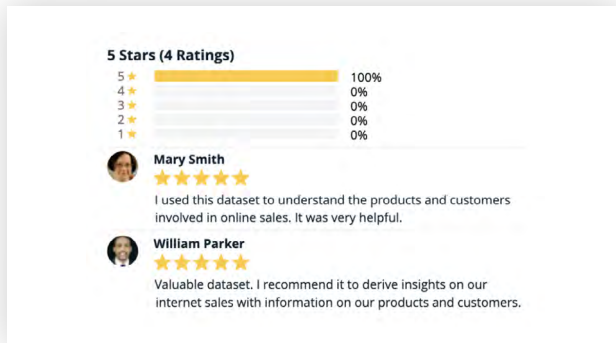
5 Stars (4 Ratings)

5 ★ 100%
4 ★ 0%
3 ★ 0%
2 ★ 0%
1 ★ 0%

Mary Smith
★★★★★
I used this dataset to understand the products and customers involved in online sales. It was very helpful.

William Parker
★★★★★
Valuable dataset. I recommend it to derive insights on our internet sales with information on our products and customers.